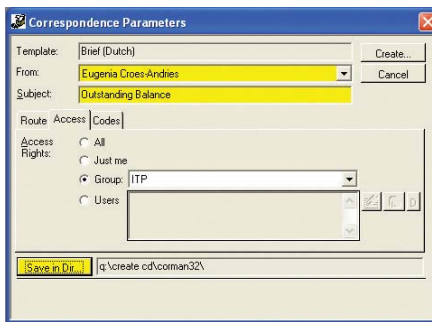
Correspondence Parameters

Template: Brief (Dutch)

From: Eugenia Croes-Andries

Subject: Outstanding Balance

Create...

Cancel

Route Access Codes

Access Rights:

All

Just me

Group: ITP

Users

Save in Dir... q:\create cd\corman32\